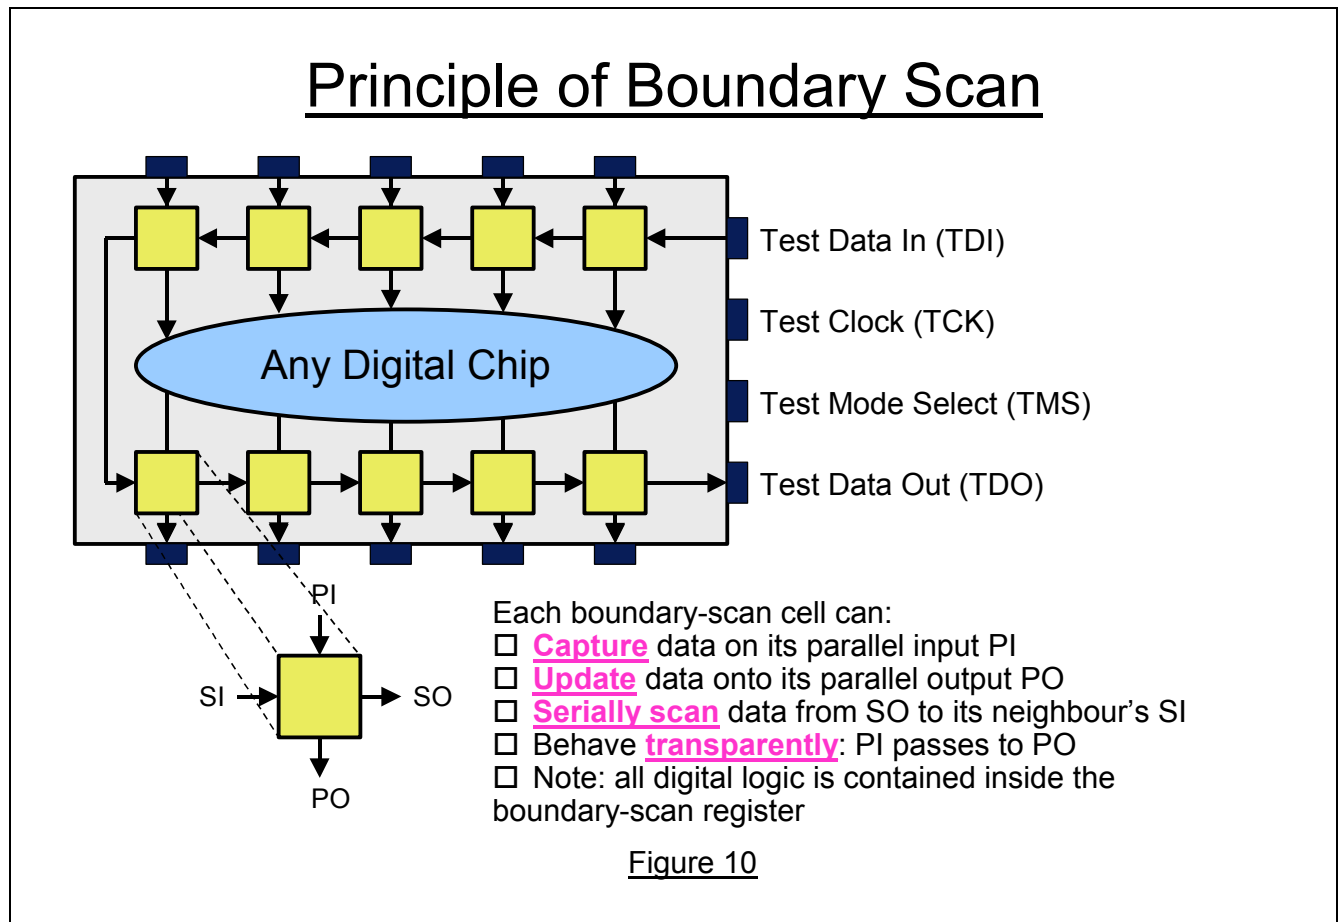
Principle of Boundary Scan

Any Digital Chip

Test Data In (TDI)

Test Clock (TCK)

Test Mode Select (TMS)

Test Data Out (TDO)

PI

SI

SO

PO

Each boundary-scan cell can:
☐ Capture data on its parallel input PI
☐ Update data onto its parallel output PO
☐ Serially scan data from SO to its neighbour's SI
☐ Behave transparently: PI passes to PO
☐ Note: all digital logic is contained inside the boundary-scan register

Figure 10